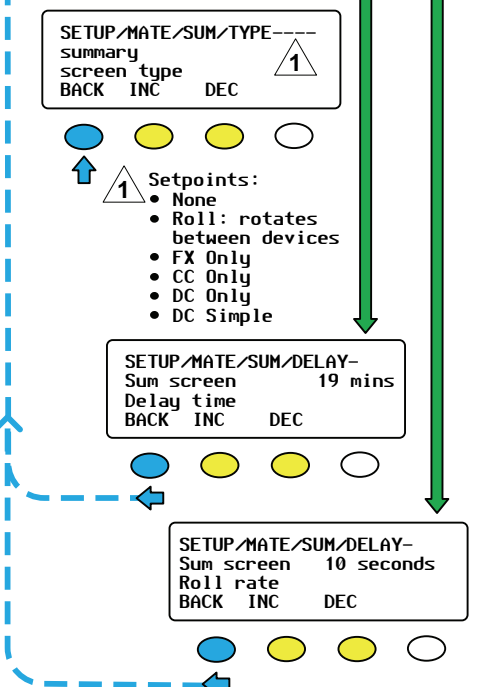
SETUP/MATE/SUM/TYPE----
summary
screen type
BACK INC DEC

1

1 Setpoints:
• None
• Roll: rotates between devices
• FX Only
• CC Only
• DC Only
• DC Simple

SETUP/MATE/SUM/DELAY-
Sum screen 19 mins
Delay time
BACK INC DEC

SETUP/MATE/SUM/DELAY-
Sum screen 10 seconds
Roll rate
BACK INC DEC